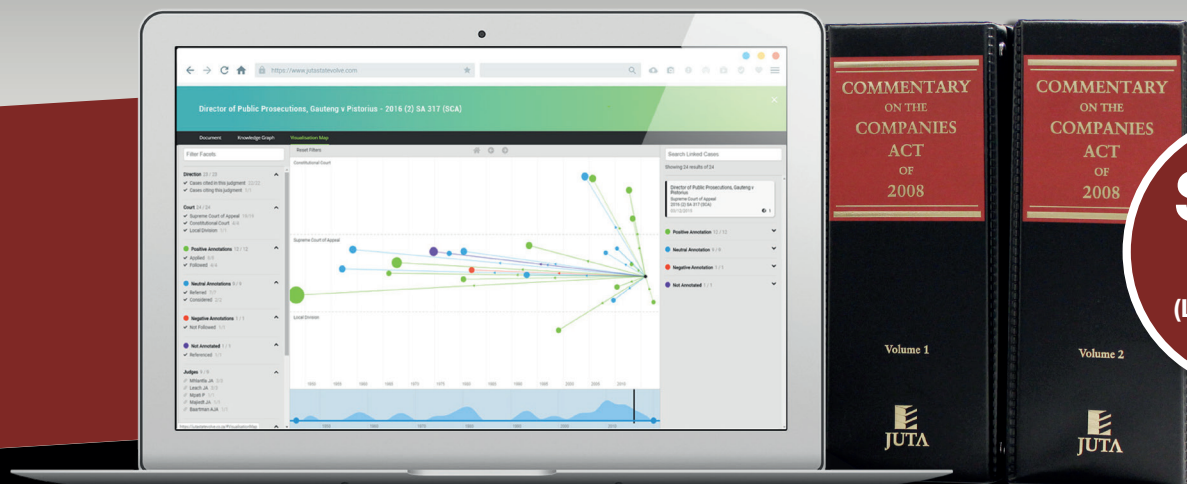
https://www.jutastatevolve.com

Director of Public Prosecutions, Gauteng v Pistorius - 2016 (2) SA 317 (SCA)

Document Knowledge Graph Visualisation Map

Filter Facets

Reset Filters

Search Linked Cases

Showing 24 results of 24

Direction 22 / 22
Cases cited in this judgment
Cases citing this judgment

Court 24 / 24
Supreme Court of Appeal
Constitutional Court
Local Division

Positive Annotations 12 / 12
Applied
Followed

Neutral Annotations 9 / 9
Referred
Considered

Negative Annotations 1 / 1
Not Followed

Not Annotated 1 / 1
Referenced

Judges
Mthembu JA
Leach JA
Mpati P
Majiedt JA
Baartman AJA

Constitutional Court

Supreme Court of Appeal

Local Division

Director of Public Prosecutions, Gauteng v Pistorius
2016 (2) SA 317 (SCA)

Positive Annotation 12 / 12

Neutral Annotation 9 / 9

Negative Annotation 1 / 1

Not Annotated 1 / 1

COMMENTARY ON THE COMPANIES ACT OF 2008

Volume 1

JUTA

COMMENTARY ON THE COMPANIES ACT OF 2008

Volume 2

JUTA